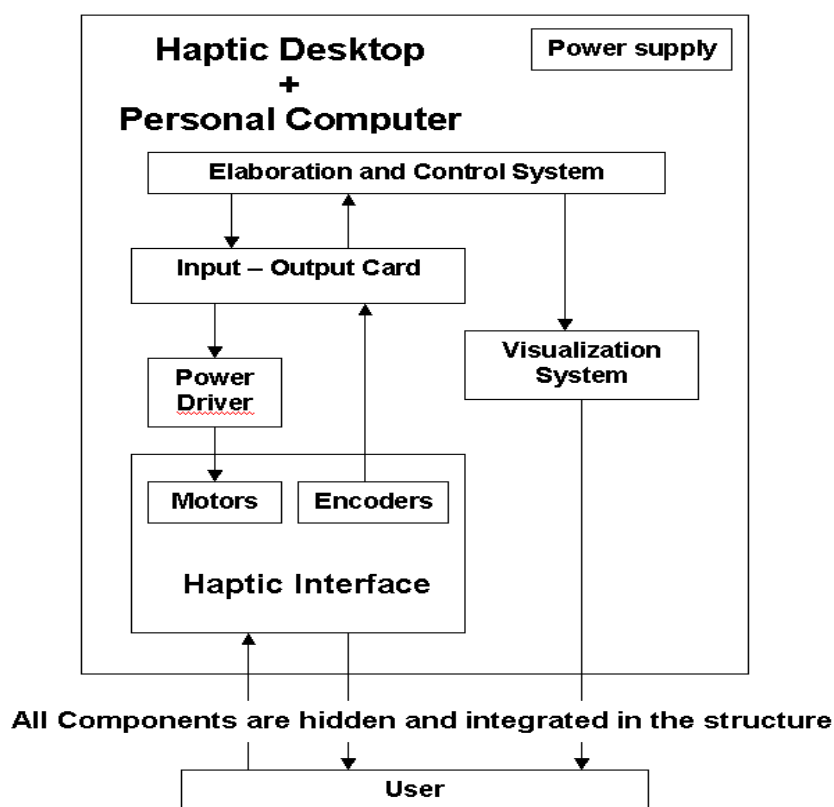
Haptic Desktop
+
Personal Computer

Power supply

Elaboration and Control System

Input – Output Card

Visualization System

Power Driver

Motors

Encoders

Haptic Interface

All Components are hidden and integrated in the structure

User